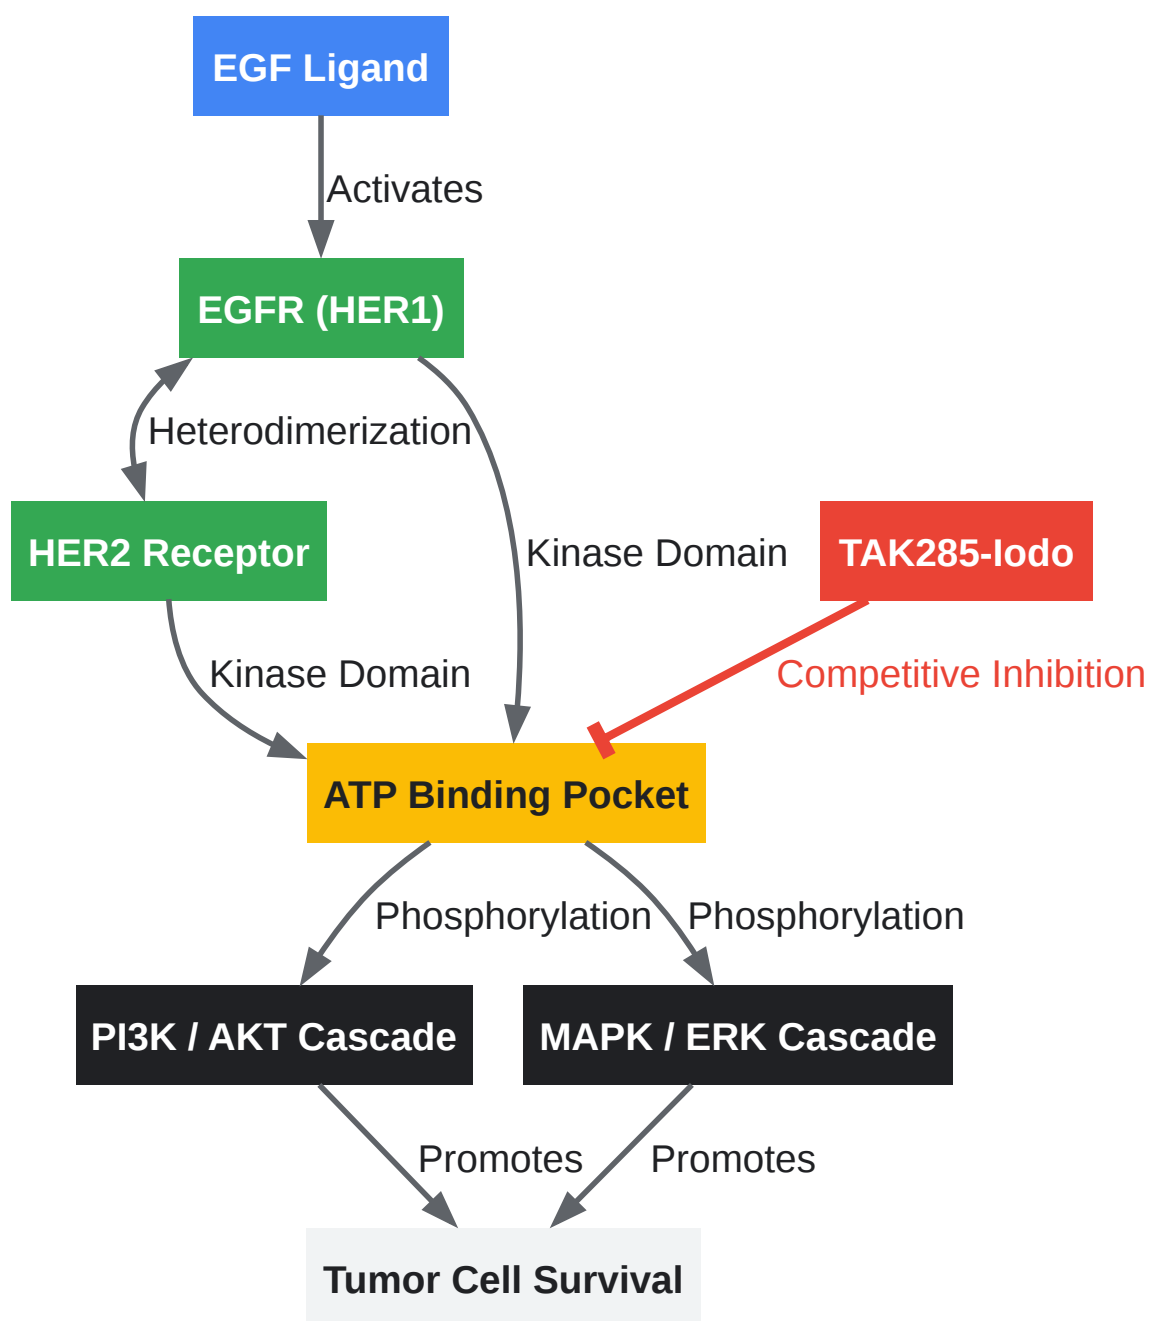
EGF Ligand

Activates

EGFR (HER1)

Heterodimerization

HER2 Receptor

Kinase Domain

TAK285-Iodo

Kinase Domain

Competitive Inhibition

ATP Binding Pocket

Phosphorylation

Phosphorylation

PI3K / AKT Cascade

MAPK / ERK Cascade

Promotes

Promotes

Tumor Cell Survival